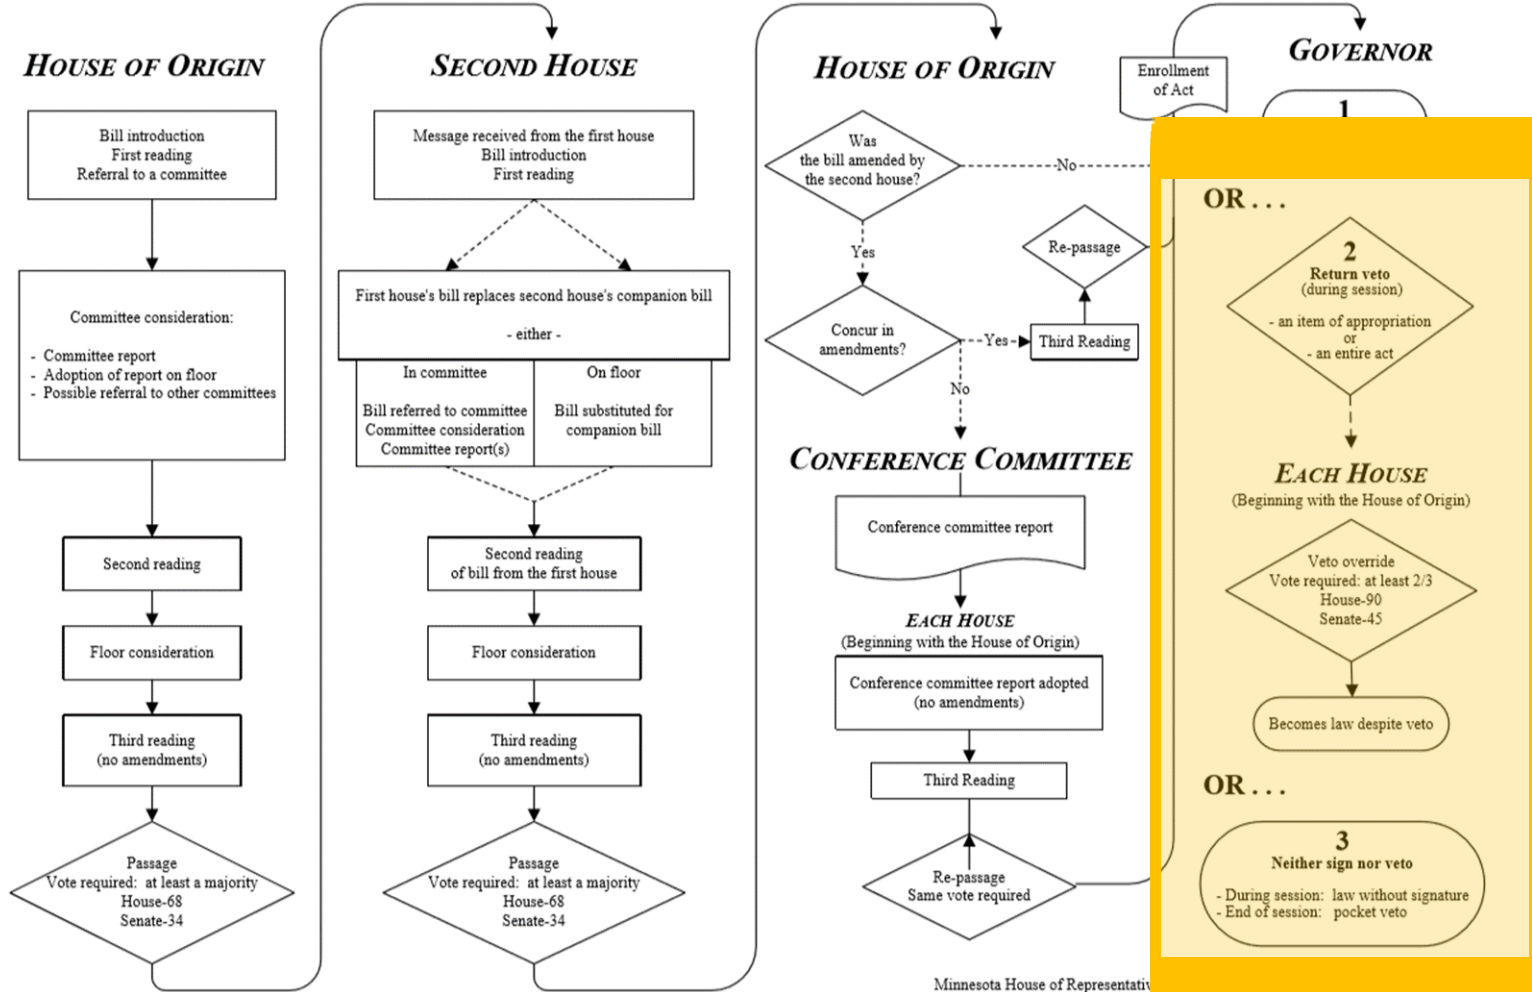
HOUSE OF ORIGIN

Bill introduction
First reading
Referral to a committee

Committee consideration:
- Committee report
- Adoption of report on floor
- Possible referral to other committees

Second reading

Floor consideration

Third reading
(no amendments)

Passage
Vote required: at least a majority
House-68
Senate-34

SECOND HOUSE

Message received from the first house
Bill introduction
First reading

First house's bill replaces second house's companion bill
- either -

In committee
Bill referred to committee
Committee consideration
Committee report(s)

On floor
Bill substituted for companion bill

Second reading
of bill from the first house

Floor consideration

Third reading
(no amendments)

Passage
Vote required: at least a majority
House-68
Senate-34

HOUSE OF ORIGIN

Was the bill amended by the second house?

No

Yes

Re-passage

Concur in amendments?

Yes

Third Reading

No

CONFERENCE COMMITTEE

Conference committee report

EACH HOUSE
(Beginning with the House of Origin)

Conference committee report adopted
(no amendments)

Third Reading

Re-passage
Same vote required

Enrollment of Act

GOVERNOR

1

OR . . .

2
Return veto
(during session)
- an item of appropriation
or
- an entire act

EACH HOUSE
(Beginning with the House of Origin)

Veto override
Vote required: at least 2/3
House-90
Senate-45

Becomes law despite veto

OR . . .

3
Neither sign nor veto
- During session: law without signature
- End of session: pocket veto

Minnesota House of Representativ